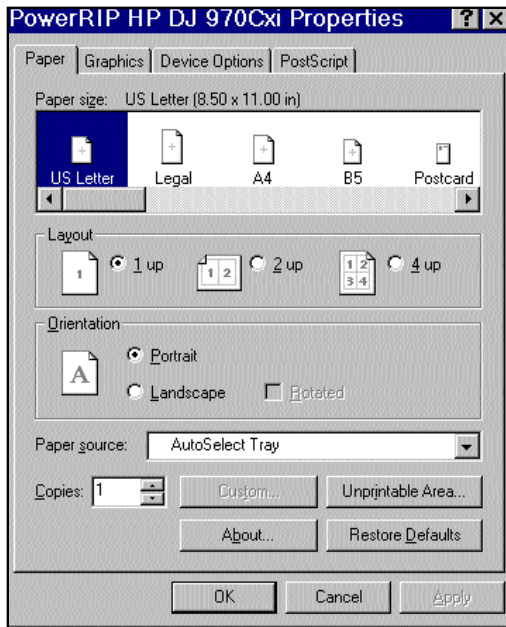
PowerRIP HP DJ 970Cxi Properties ? X

Paper | Graphics | Device Options | PostScript

Paper size: US Letter (8.50 x 11.00 in)

US Letter Legal A4 B5 Postcard

Layout

1 1 up 1 2 2 up 1 2 3 4 4 up

Orientation

A Portrait

Landscape Rotated

Paper source: AutoSelect Tray

Copies: 1 Custom... Unprintable Area...

About... Restore Defaults

OK Cancel Apply